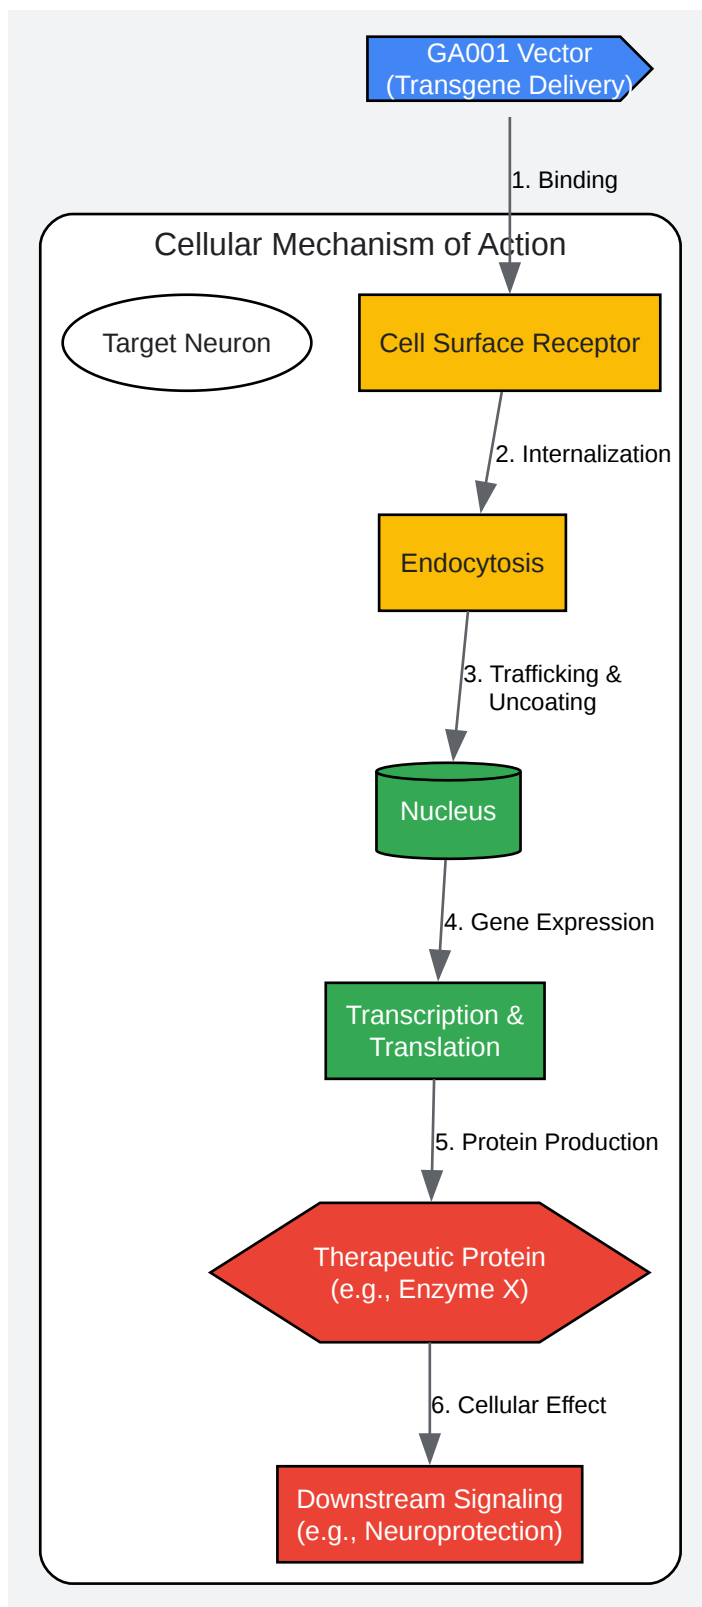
GA001 Vector
(Transgene Delivery)

1. Binding

Cellular Mechanism of Action

Target Neuron

Cell Surface Receptor

2. Internalization

Endocytosis

3. Trafficking &
Uncoating

Nucleus

4. Gene Expression

Transcription &
Translation

5. Protein Production

Therapeutic Protein
(e.g., Enzyme X)

6. Cellular Effect

Downstream Signaling
(e.g., Neuroprotection)